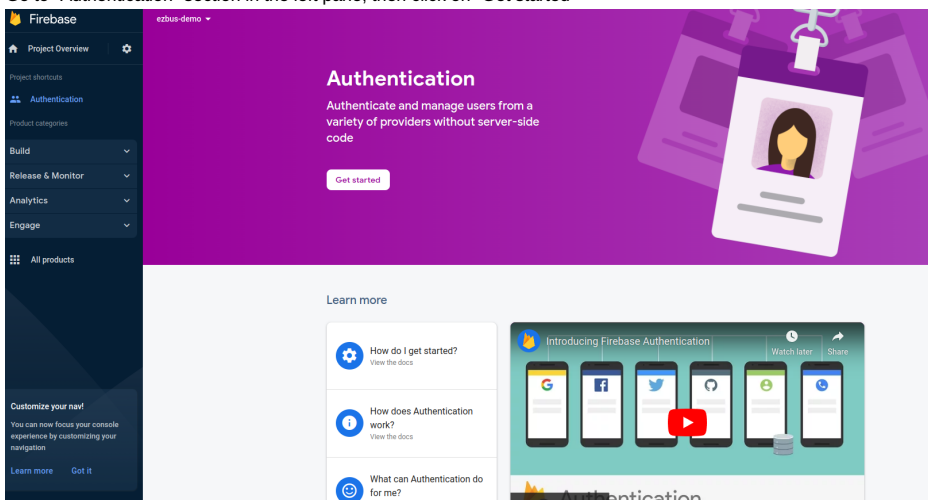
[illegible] "Authentication" section in the left pane, then click on "Get started"

Firebase

Project Overview

Project shortcuts

Authentication

Product categories

Build

Release & Monitor

Analytics

Engage

All products

Customize your nav!

You can now focus your console experience by customizing your navigation

Learn more Got it

ezbus-demo

Authentication

Authenticate and manage users from a variety of providers without server-side code

Get started

Learn more

How do I get started?
View the docs

How does Authentication work?
View the docs

What can Authentication do for me?

Introducing Firebase Authentication

Watch later

Share

Authentication